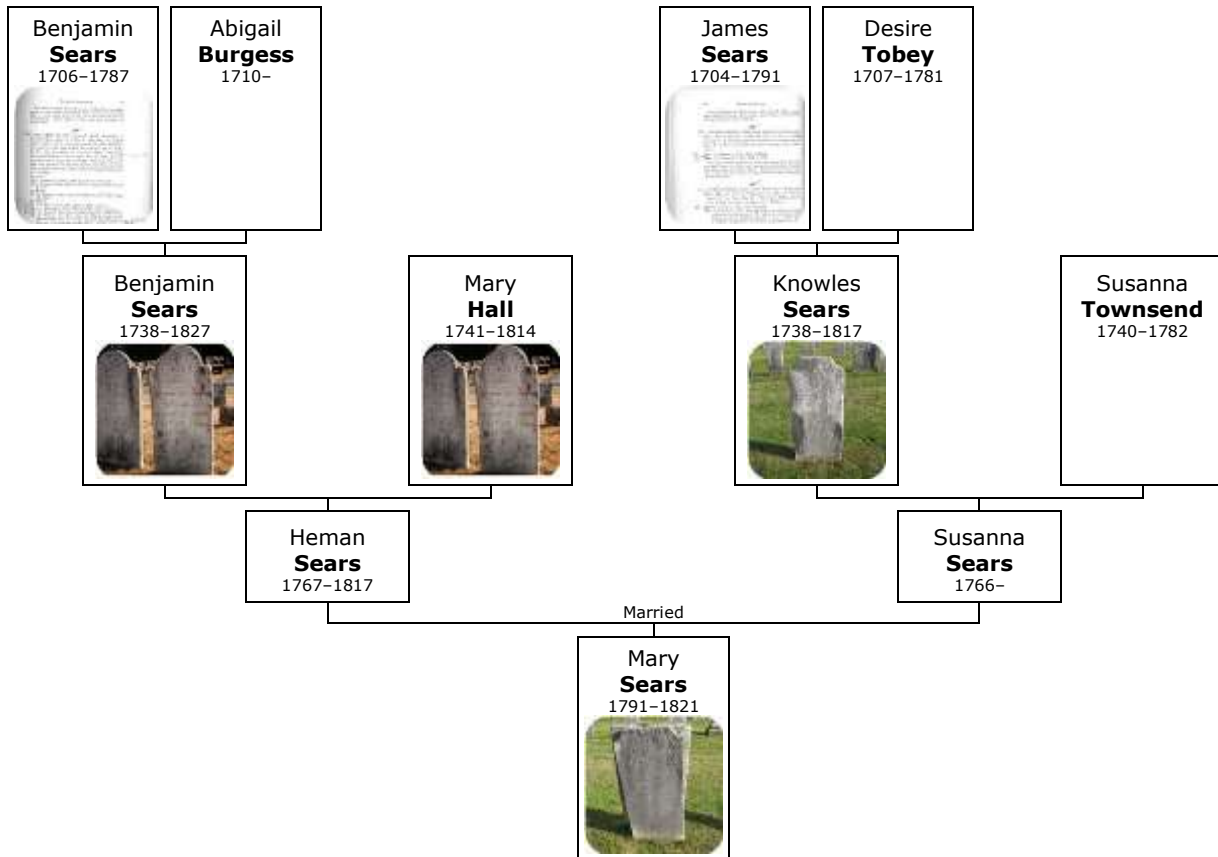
Benjamin
**Sears**
1706–1787

Abigail
**Burgess**
1710–

James
**Sears**
1704–1791

Desire
**Tobey**
1707–1781

Benjamin
**Sears**
1738–1827

Mary
**Hall**
1741–1814

Knowles
**Sears**
1738–1817

Susanna
**Townsend**
1740–1782

Heman
**Sears**
1767–1817

Susanna
**Sears**
1766–

Married

Mary
**Sears**
1791–1821